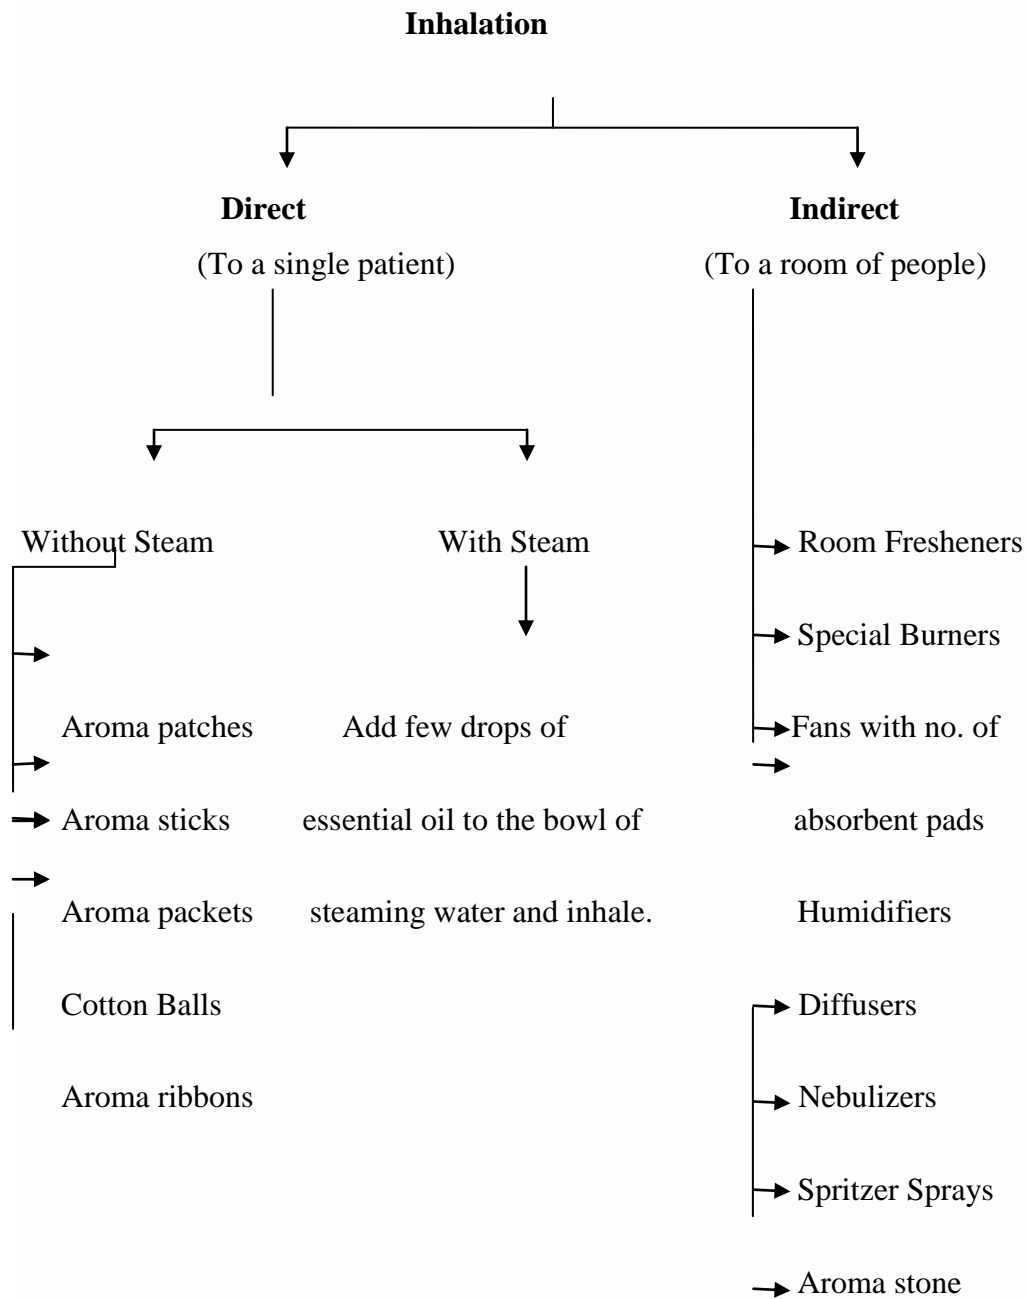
**Inhalation**

**Direct**

(To a single patient)

**Indirect**

(To a room of people)

Without Steam

Aroma patches

Aroma sticks

Aroma packets

Cotton Balls

Aroma ribbons

With Steam

Add few drops of essential oil to the bowl of steaming water and inhale.

Room Fresheners

Special Burners

Fans with no. of absorbent pads

Humidifiers

Diffusers

Nebulizers

Spritzer Sprays

Aroma stone